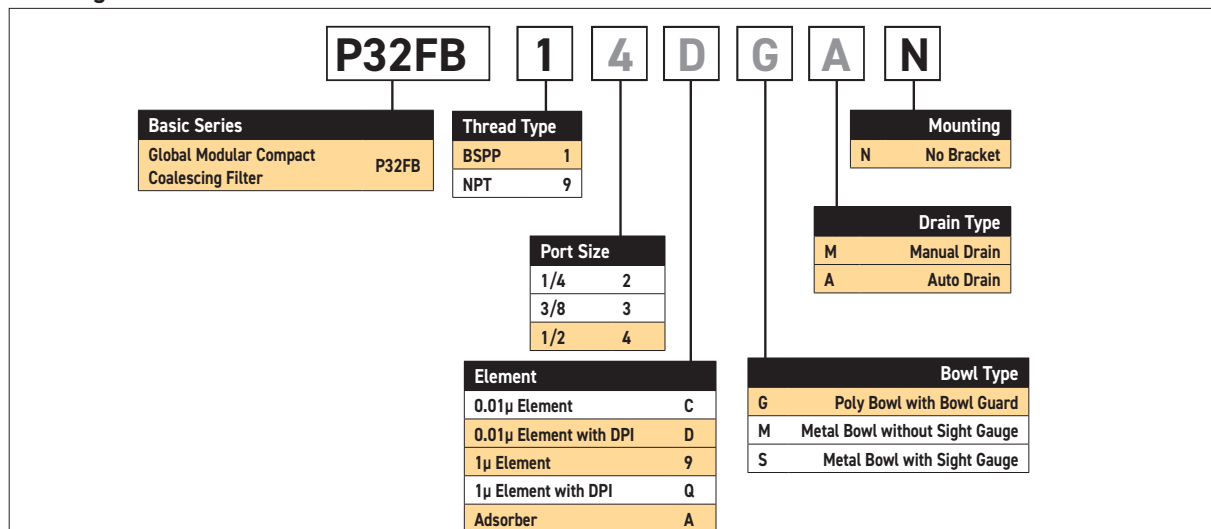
P32FB 1 4 D G A N

| Basic Series | |
|---|---|
| Global Modular Compact Coalescing Filter | P32FB |

| Thread Type | |
|---|---|
| BSPP | 1 |
| NPT | 9 |

| Port Size | |
|---|---|
| 1/4 | 2 |
| 3/8 | 3 |
| 1/2 | 4 |

| Element | |
|---|---|
| 0.01µ Element | C |
| 0.01µ Element with DPI | D |
| 1µ Element | 9 |
| 1µ Element with DPI | Q |
| Adsorber | A |

| Bowl Type | |
|---|---|
| G | Poly Bowl with Bowl Guard |
| M | Metal Bowl without Sight Gauge |
| S | Metal Bowl with Sight Gauge |

| Drain Type | |
|---|---|
| M | Manual Drain |
| A | Auto Drain |

| Mounting | |
|---|---|
| N | No Bracket |